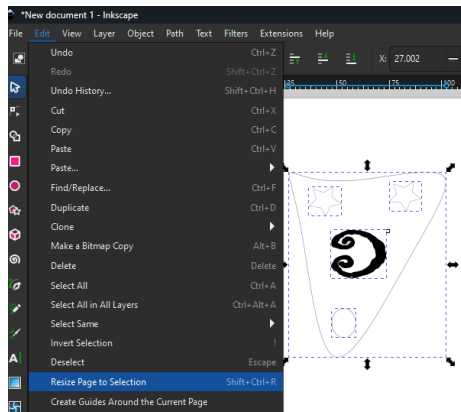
*New document 1 - Inkscape

File Edit View Layer Object Path Text Filters Extensions Help

X: 27.002

125 150 175 100

| | |
|---|---|
| Undo | Ctrl+Z |
| Redo | Shift+Ctrl+Z |
| Undo History... | Shift+Ctrl+H |
| Cut | Ctrl+X |
| Copy | Ctrl+C |
| Paste | Ctrl+V |
| Paste... | |
| Find/Replace... | Ctrl+F |
| Duplicate | Ctrl+D |
| Clone | |
| Make a Bitmap Copy | Alt+B |
| Delete | Delete |
| Select All | Ctrl+A |
| Select All in All Layers | Ctrl+Alt+A |
| Select Same | |
| Invert Selection | ! |
| Deselect | Escape |
| Resize Page to Selection | Shift+Ctrl+R |
| Create Guides Around the Current Page | |